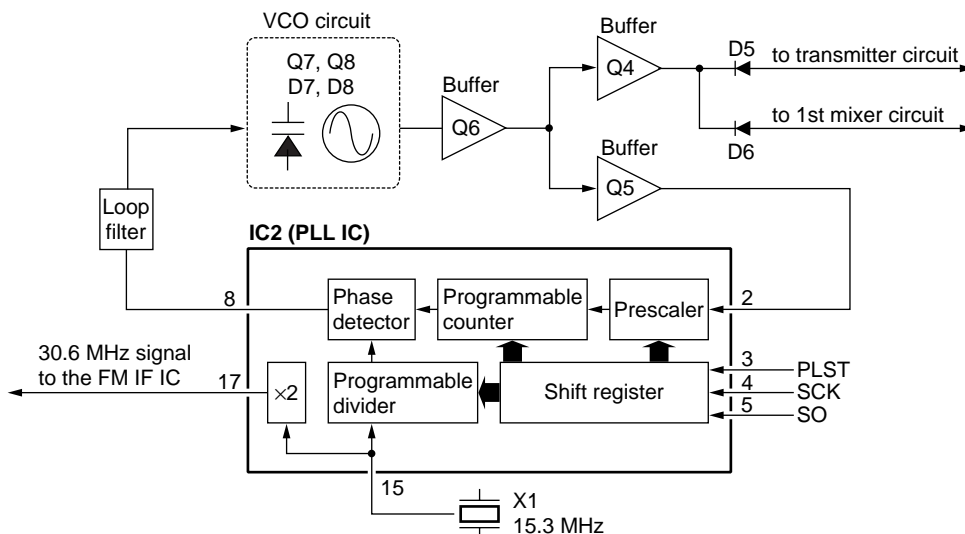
VCO circuit

Q7, Q8
D7, D8

Buffer
Q6

Buffer
Q4

D5
to transmitter circuit

to 1st mixer circuit
D6

Buffer
Q5

Loop filter

IC2 (PLL IC)

8

Phase detector

Programmable counter

Prescaler

2

30.6 MHz signal to the FM IF IC

17

×2

Programmable divider

Shift register

3 PLST
4 SCK
5 SO

15

X1
15.3 MHz